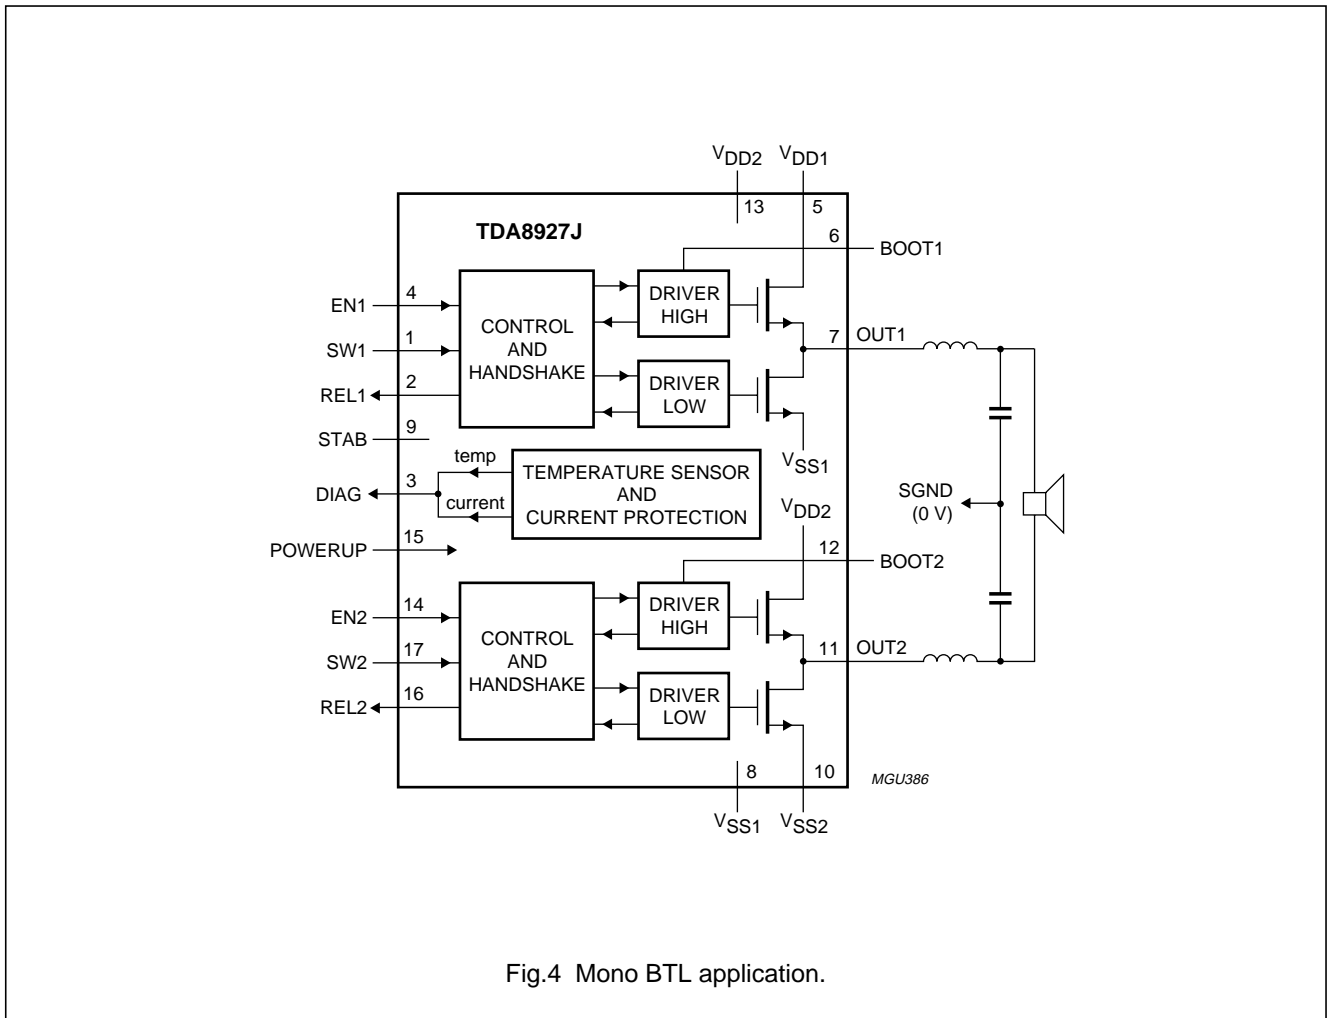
$V_{DD2}$ $V_{DD1}$

13 5

TDA8927J

6 BOOT1

EN1 4

CONTROL AND HANDSHAKE

DRIVER HIGH

SW1 1

7 OUT1

REL1 2

DRIVER LOW

STAB 9

$V_{SS1}$

temp

TEMPERATURE SENSOR AND CURRENT PROTECTION

DIAG 3

current

SGND (0 V)

$V_{DD2}$

POWERUP 15

12 BOOT2

EN2 14

DRIVER HIGH

CONTROL AND HANDSHAKE

SW2 17

11 OUT2

REL2 16

DRIVER LOW

8 10

MGU386

$V_{SS1}$ $V_{SS2}$

Fig.4 Mono BTL application.